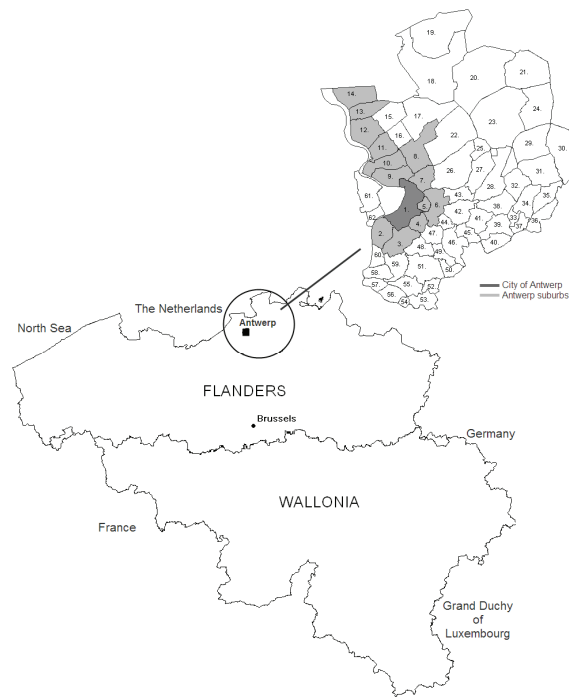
19.
18.
20.
21.
14.
13.
15.
17.
24.
12.
16.
22.
23.
11.
8.
29.
30.
10.
25.
9.
7.
26.
27.
31.
61.
1.
5.
6.
43.
28.
32.
42.
38.
34.
35.
62.
44.
41.
33.
36.
2.
4.
47.
39.
37.
3.
45.
40.
60.
48.
46.
59.
49.
58.
51.
50.
57.
55.
56.
52.
54.
53.
City of Antwerp
Antwerp suburbs
The Netherlands
North Sea
Antwerp
FLANDERS
Brussels
Germany
WALLONIA
France
Grand Duchy of Luxembourg